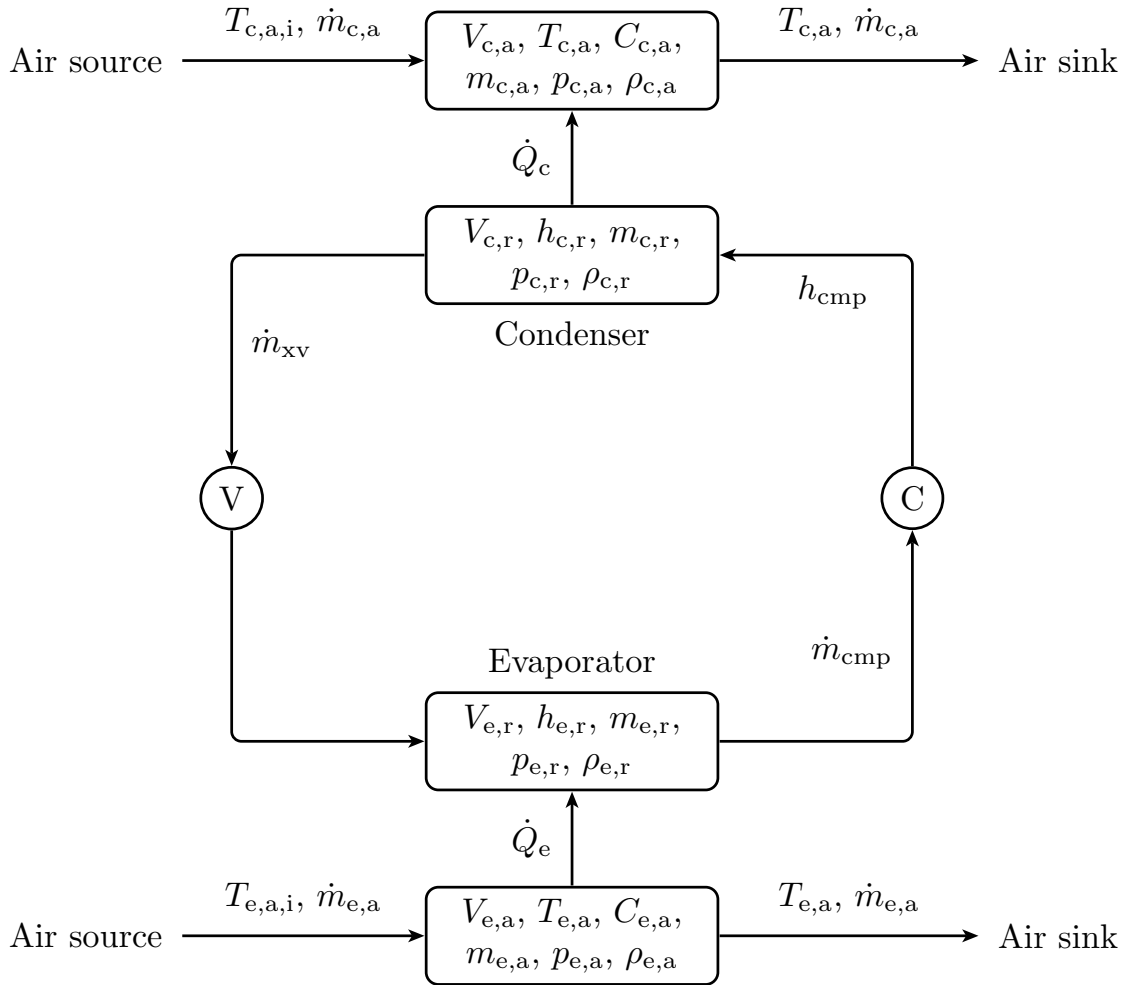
$T_{\mathrm{c,a,i}}$, $\dot{m}_{\mathrm{c,a}}$

Air source

$V_{\mathrm{c,a}}$, $T_{\mathrm{c,a}}$, $C_{\mathrm{c,a}}$, $m_{\mathrm{c,a}}$, $p_{\mathrm{c,a}}$, $\rho_{\mathrm{c,a}}$

$T_{\mathrm{c,a}}$, $\dot{m}_{\mathrm{c,a}}$

Air sink

$\dot{Q}_{\mathrm{c}}$

$V_{\mathrm{c,r}}$, $h_{\mathrm{c,r}}$, $m_{\mathrm{c,r}}$, $p_{\mathrm{c,r}}$, $\rho_{\mathrm{c,r}}$

$h_{\mathrm{cmp}}$

Condenser

$\dot{m}_{\mathrm{xv}}$

V

C

Evaporator

$\dot{m}_{\mathrm{cmp}}$

$V_{\mathrm{e,r}}$, $h_{\mathrm{e,r}}$, $m_{\mathrm{e,r}}$, $p_{\mathrm{e,r}}$, $\rho_{\mathrm{e,r}}$

$\dot{Q}_{\mathrm{e}}$

$T_{\mathrm{e,a,i}}$, $\dot{m}_{\mathrm{e,a}}$

Air source

$V_{\mathrm{e,a}}$, $T_{\mathrm{e,a}}$, $C_{\mathrm{e,a}}$, $m_{\mathrm{e,a}}$, $p_{\mathrm{e,a}}$, $\rho_{\mathrm{e,a}}$

$T_{\mathrm{e,a}}$, $\dot{m}_{\mathrm{e,a}}$

Air sink